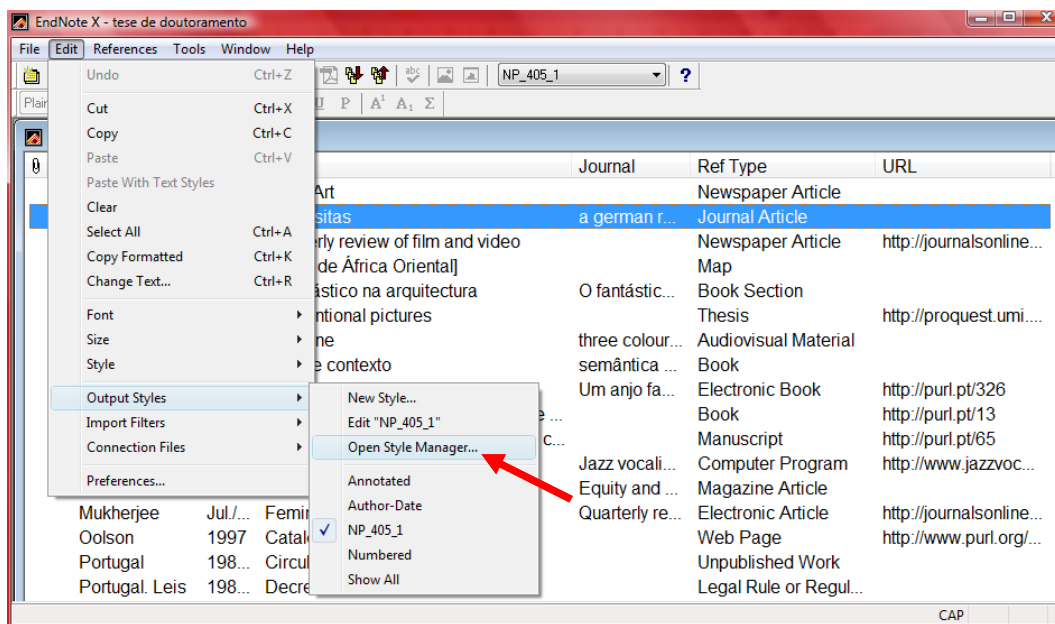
EndNote X - tese de doutoramento

File Edit References Tools Window Help

NP_405_1

Plai

Undo Ctrl+Z
Cut Ctrl+X
Copy Ctrl+C
Paste Ctrl+V
Paste With Text Styles
Clear
Select All Ctrl+A
Copy Formatted Ctrl+K
Change Text... Ctrl+R
Font
Size
Style
Output Styles
Import Filters
Connection Files
Preferences...

New Style...
Edit "NP_405_1"
Open Style Manager...
Annotated
Author-Date
NP_405_1
Numbered
Show All

| | | | Journal | Ref Type | URL |
|---|---|---|---|---|---|
| | | Art | | Newspaper Article | |
| | | sitas | a german r... | Journal Article | |
| | | rly review of film and video | | Newspaper Article | http://journalsonline... |
| | | de África Oriental] | | Map | |
| | | ástico na arquitectura | O fantástic... | Book Section | |
| | | ntional pictures | | Thesis | http://proquest.umi.... |
| | | ne | three colour... | Audiovisual Material | |
| | | e contexto | semântica ... | Book | |
| | | | Um anjo fa... | Electronic Book | http://purl.pt/326 |
| | | e ... | | Book | http://purl.pt/13 |
| | | c... | | Manuscript | http://purl.pt/65 |
| | | | Jazz vocali... | Computer Program | http://www.jazzvoc... |
| | | | Equity and ... | Magazine Article | |
| Mukherjee | Jul./... | Femi | Quarterly re... | Electronic Article | http://journalsonline... |
| Oolson | 1997 | Catal | | Web Page | http://www.purl.org/... |
| Portugal | 198... | Circul | | Unpublished Work | |
| Portugal. Leis | 198... | Decre | | Legal Rule or Regul... | |

CAP